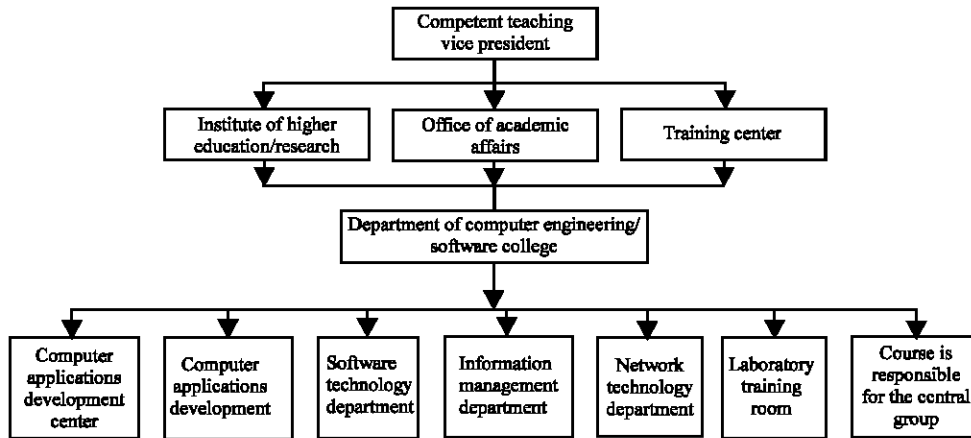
Competent teaching vice president

Institute of higher education/research

Office of academic affairs

Training center

Department of computer engineering/ software college

Computer applications development center

Computer applications development

Software technology department

Information management department

Network technology department

Laboratory training room

Course is responsible for the central group